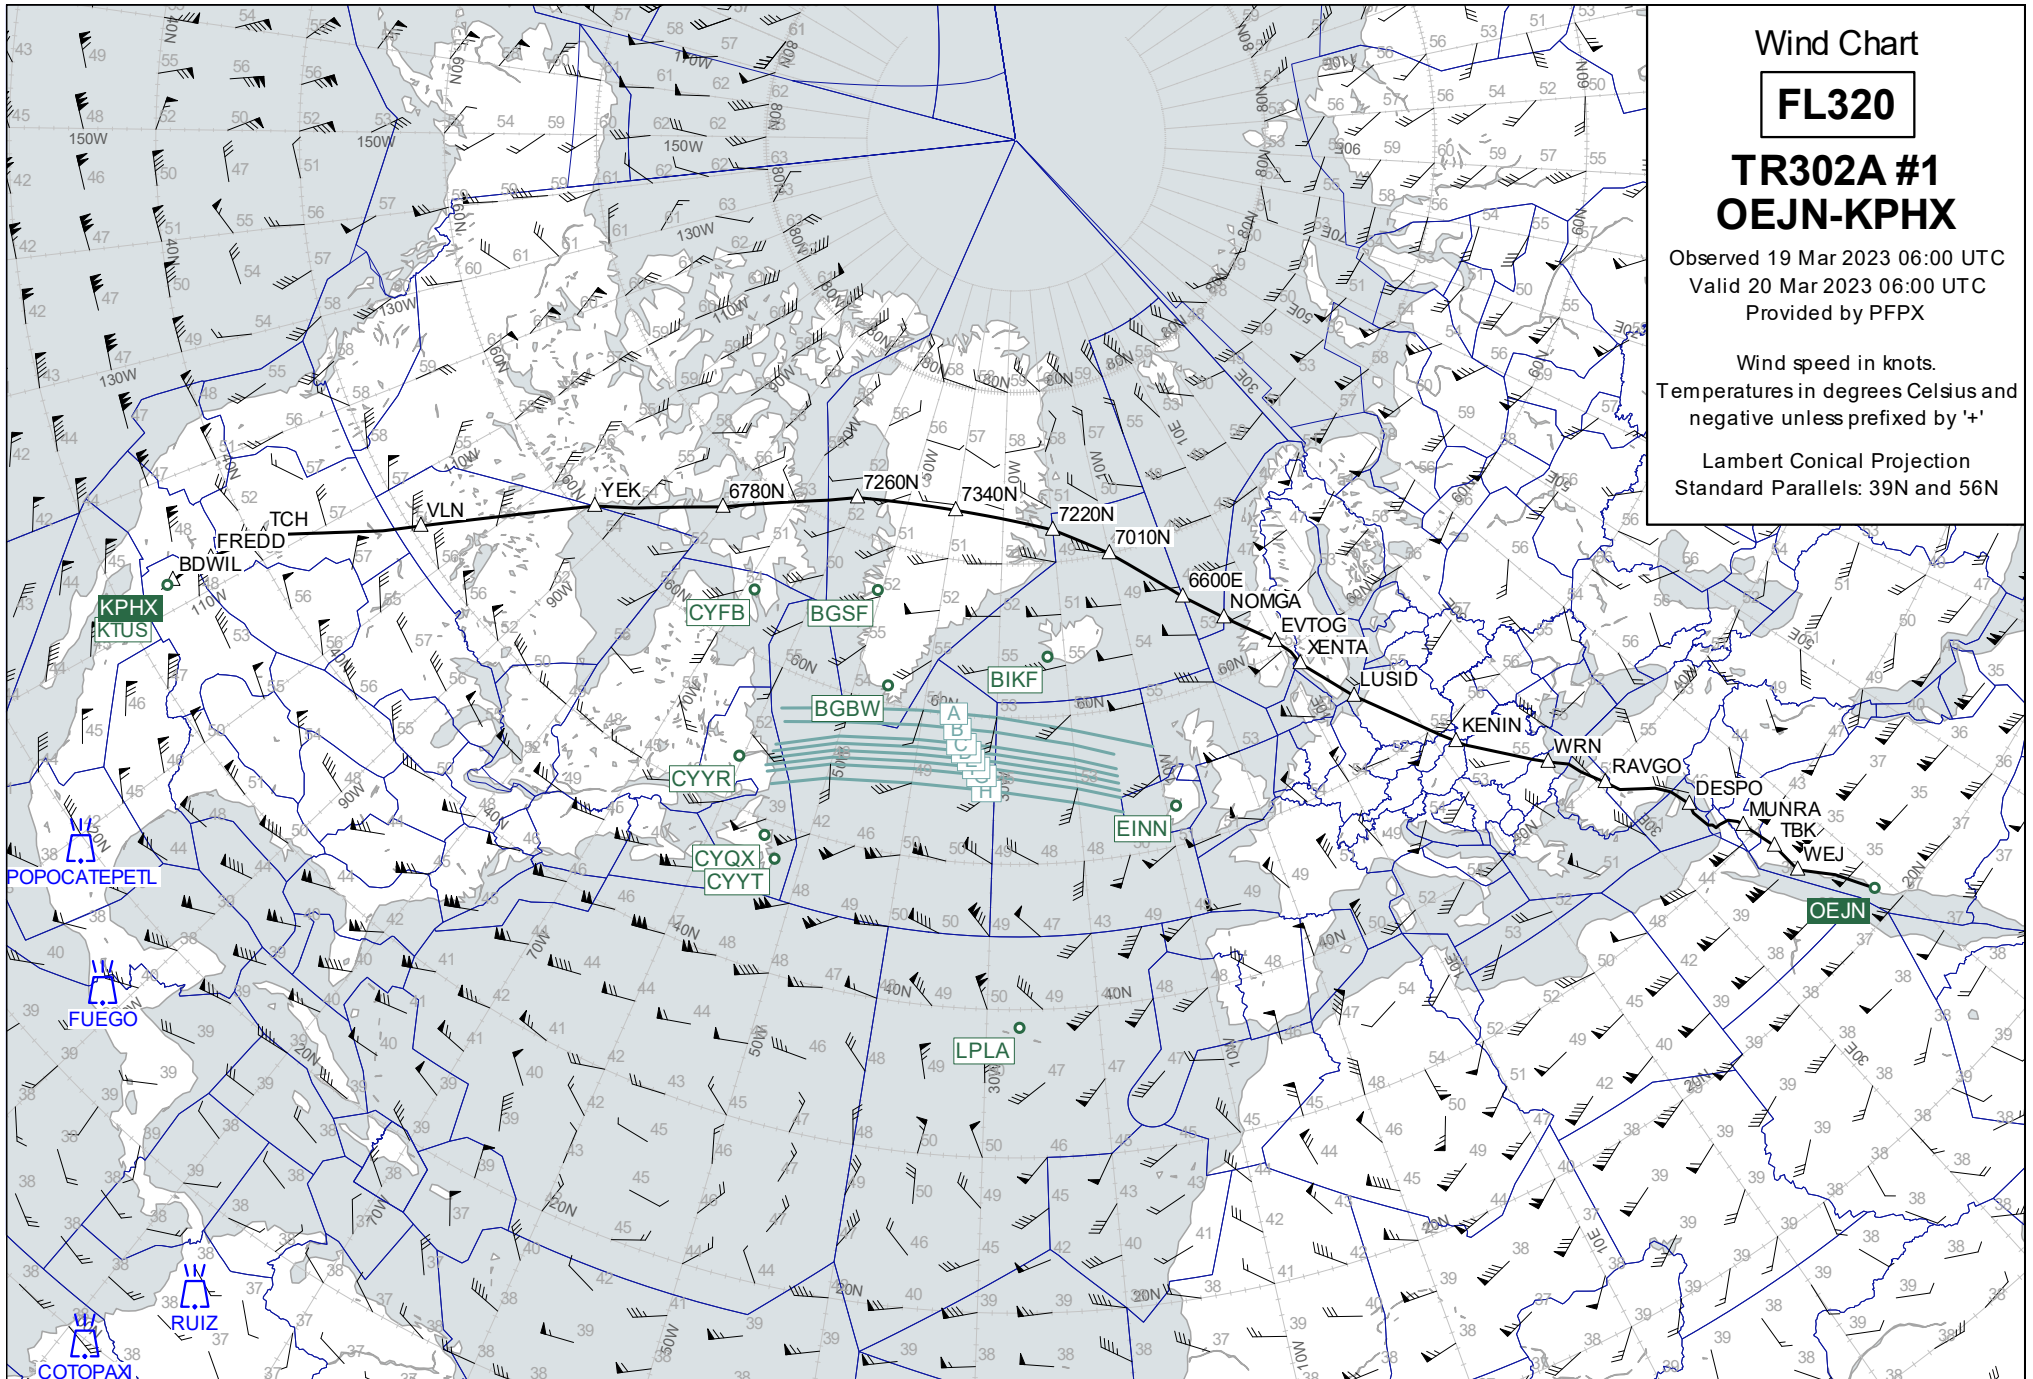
Wind Chart

FL320

TR302A #1
OEJN-KPHX

Observed 19 Mar 2023 06:00 UTC
Valid 20 Mar 2023 06:00 UTC
Provided by PFPX

Wind speed in knots.
Temperatures in degrees Celsius and negative unless prefixed by '+'

Lambert Conical Projection
Standard Parallels: 39N and 56N

TCH
FREDD
BDWIL
VLN
YEK
6780N
7260N
7340N
7220N
7010N
6600E
NOMGA
EVTOG
XENTA
LUSID
KENIN
WRN
RAVGO
DESPO
MUNRA
TBK
WEJ
OEJN
KPHX
KTUS
CYFB
BGSF
BIKF
BGBW
CYYR
CYQX
CYYT
EINN
LPLA
A
B
C
H
POPOCATEPETL
FUEGO
RUIZ
COTOPAXI
150W
130W
110W
90W
70W
50W
30W
10W
10E
30E
50E
60N
40N
20N
80N